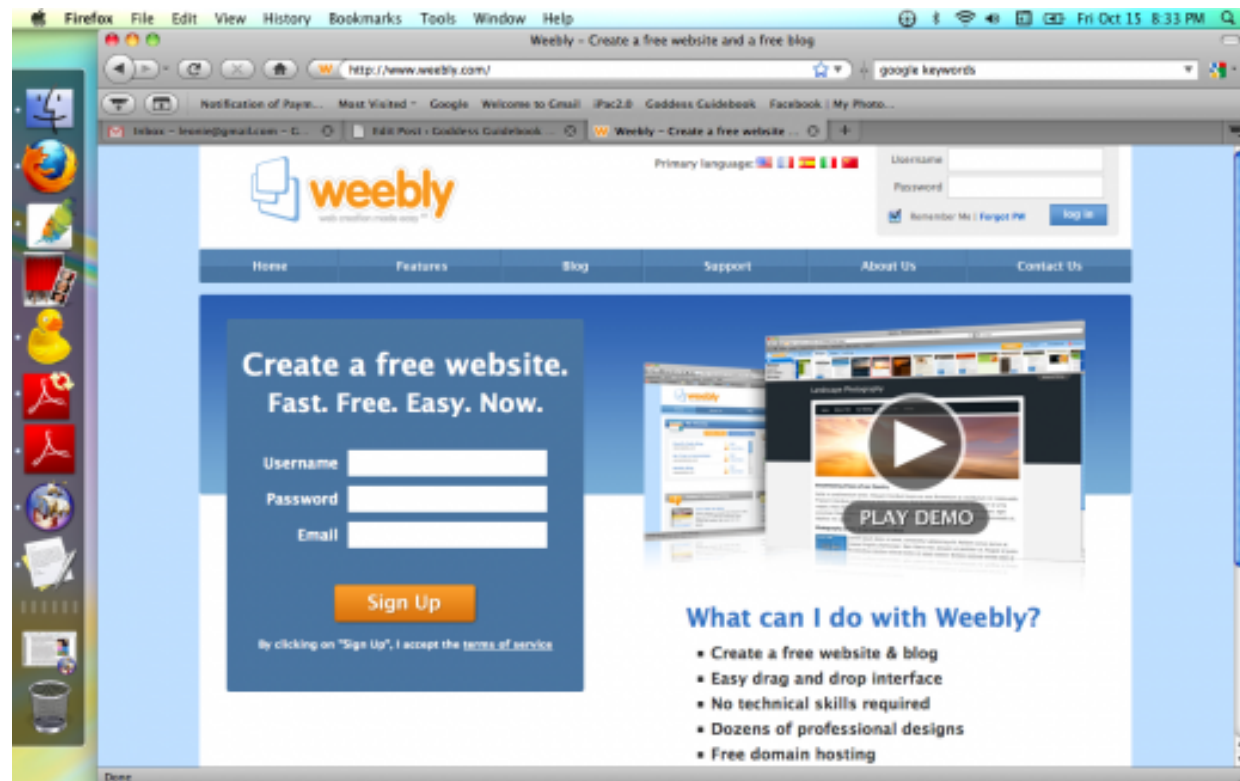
Firefox File Edit View History Bookmarks Tools Window Help

Fri Oct 15 8:33 PM

Weebly - Create a free website and a free blog

http://www.weebly.com/

google keywords

Notification of Paym... Most Visited Google Welcome to Gmail iPac2.0 Goddess Guidebook Facebook | My Photo...

Inbox - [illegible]@gmail.com - G... | Edit Post › Goddess Guidebook ... | Weebly - Create a free website ...

weebly
web creation made easy

Primary language:

Username
Password
Remember Me | Forgot PW
log in

Home | Features | Blog | Support | About Us | Contact Us

Create a free website.
Fast. Free. Easy. Now.

Username
Password
Email

Sign Up

By clicking on "Sign Up", I accept the terms of service

PLAY DEMO

What can I do with Weebly?

• Create a free website & blog
• Easy drag and drop interface
• No technical skills required
• Dozens of professional designs
• Free domain hosting

Done